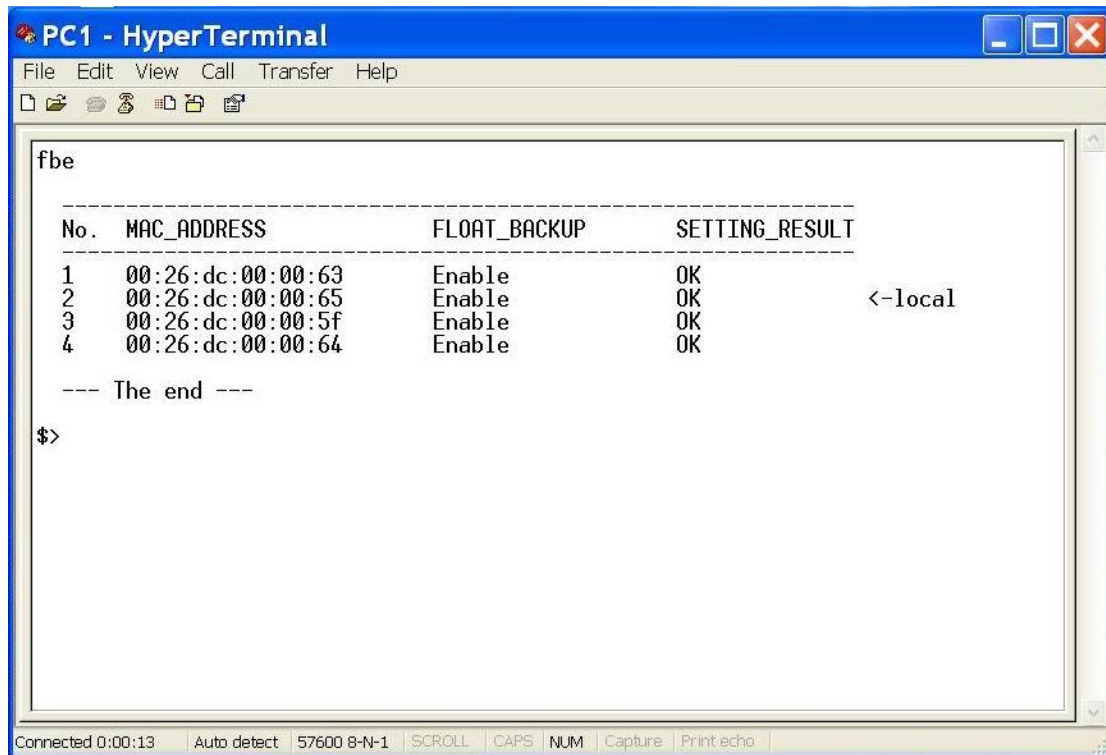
PC1 - HyperTerminal

File Edit View Call Transfer Help

fbe

---------------------------------------------------------------
No. MAC_ADDRESS FLOAT_BACKUP SETTING_RESULT
---------------------------------------------------------------

| No. | MAC_ADDRESS | FLOAT_BACKUP | SETTING_RESULT | |
|---|---|---|---|---|
| 1 | 00:26:dc:00:00:63 | Enable | OK | |
| 2 | 00:26:dc:00:00:65 | Enable | OK | <-local |
| 3 | 00:26:dc:00:00:5f | Enable | OK | |
| 4 | 00:26:dc:00:00:64 | Enable | OK | |

--- The end ---

$>

Connected 0:00:13 Auto detect 57600 8-N-1 SCROLL CAPS NUM Capture Print echo